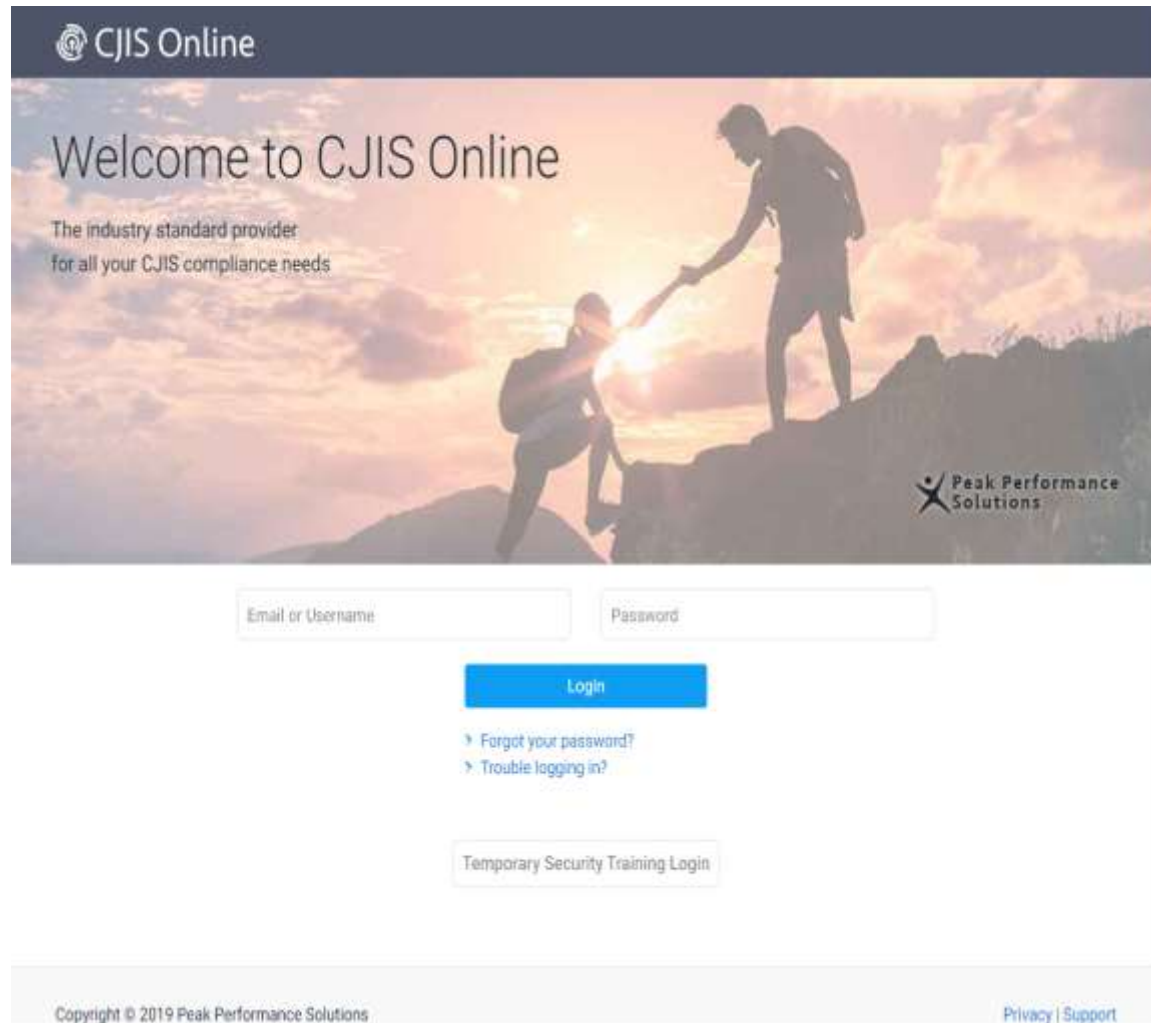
CJIS Online

Welcome to CJIS Online

The industry standard provider for all your CJIS compliance needs

Peak Performance Solutions

Email or Username

Password

Login

› Forgot your password?
› Trouble logging in?

Temporary Security Training Login

Copyright © 2019 Peak Performance Solutions

Privacy | Support